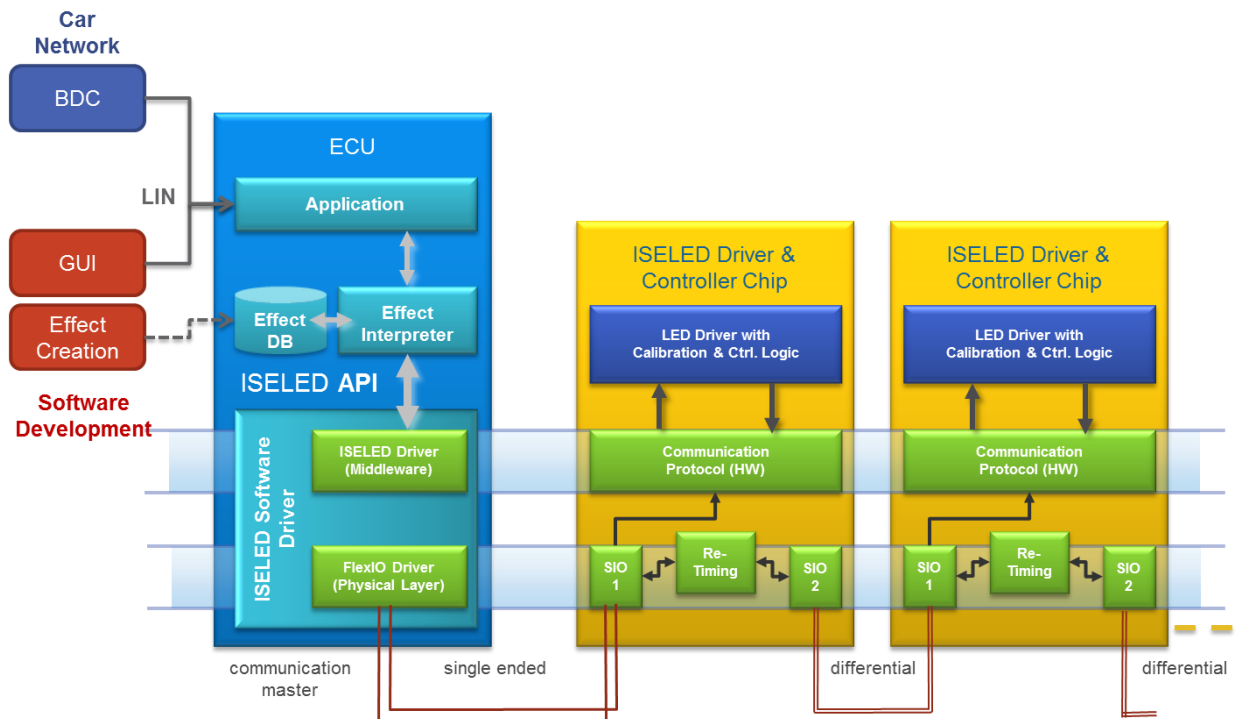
Car Network

BDC

LIN

GUI

Effect Creation

Software Development

ECU

Application

Effect DB

Effect Interpreter

ISELED API

ISELED Software Driver

ISELED Driver (Middleware)

FlexIO Driver (Physical Layer)

ISELED Driver & Controller Chip

LED Driver with Calibration & Ctrl. Logic

Communication Protocol (HW)

SIO 1

Re-Timing

SIO 2

ISELED Driver & Controller Chip

LED Driver with Calibration & Ctrl. Logic

Communication Protocol (HW)

SIO 1

Re-Timing

SIO 2

communication master

single ended

differential

differential